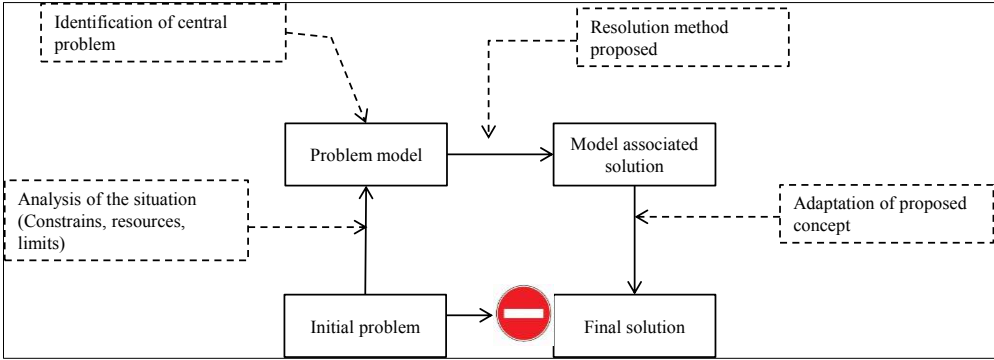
Identification of central problem

Resolution method proposed

Problem model

Model associated solution

Analysis of the situation (Constrains, resources, limits)

Adaptation of proposed concept

Initial problem

Final solution